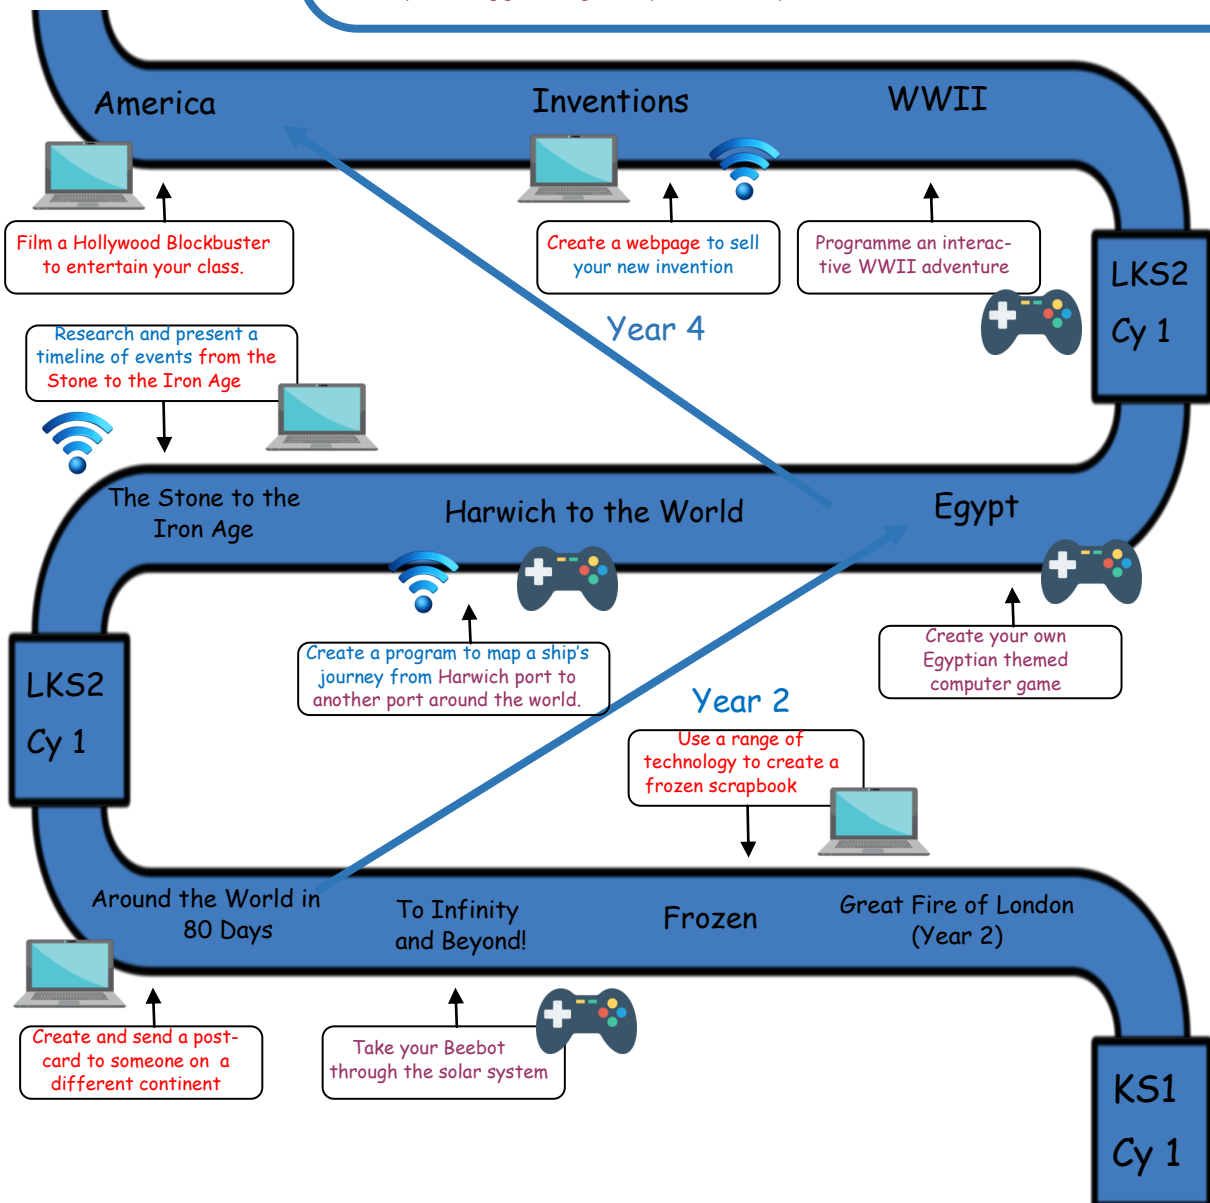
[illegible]

America

Inventions

WWII

Film a Hollywood Blockbuster to entertain your class.

Create a webpage to sell your new invention

Programme an interactive WWII adventure

LKS2

Cy 1

Year 4

Research and present a timeline of events from the Stone to the Iron Age

The Stone to the Iron Age

Harwich to the World

Egypt

LKS2

Cy 1

Create a program to map a ship's journey from Harwich port to another port around the world.

Create your own Egyptian themed computer game

Year 2

Use a range of technology to create a frozen scrapbook

Around the World in 80 Days

To Infinity and Beyond!

Frozen

Great Fire of London (Year 2)

Create and send a postcard to someone on a different continent

Take your Beebot through the solar system

KS1

Cy 1